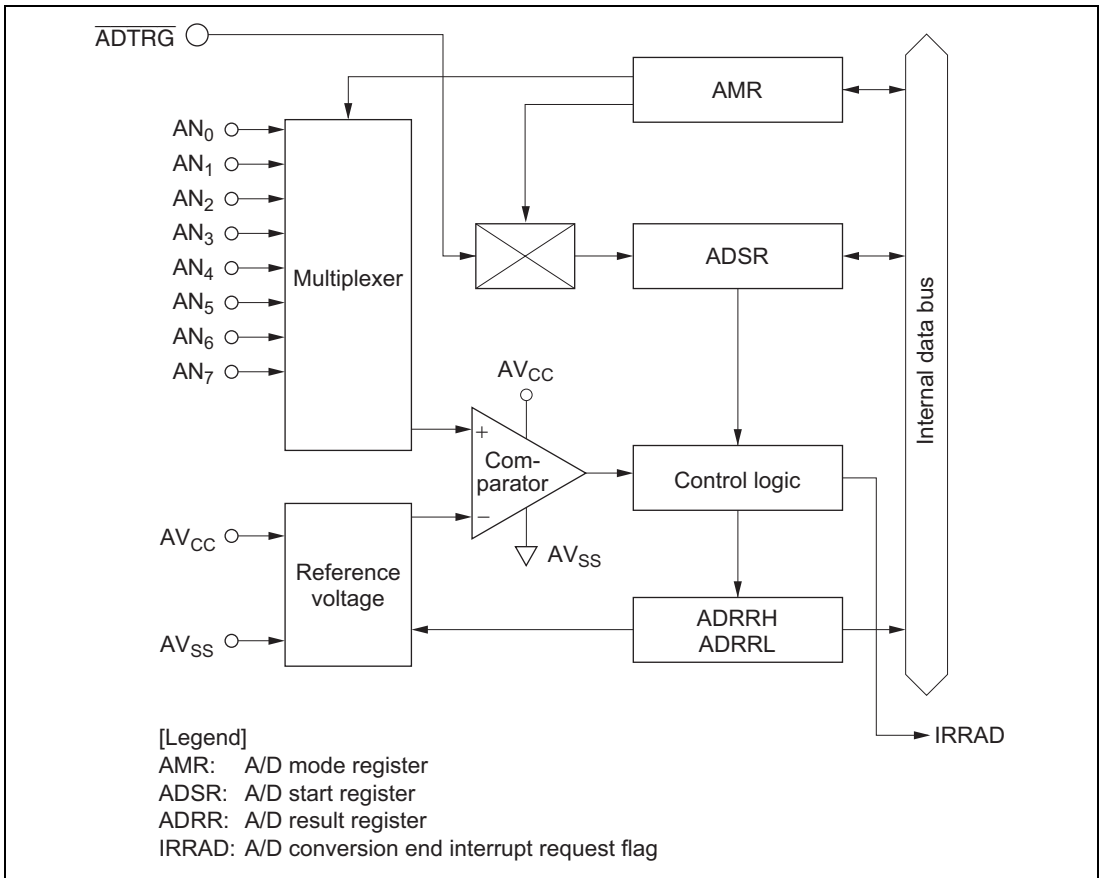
$\overline{ADTRG}$

AMR

$AN_0$
$AN_1$
$AN_2$
$AN_3$
$AN_4$
$AN_5$
$AN_6$
$AN_7$

Multiplexer

ADSR

Internal data bus

$AV_{CC}$

+
Com-
parator
−

Control logic

$AV_{CC}$

$AV_{SS}$

Reference voltage

ADRRH
ADRRL

$AV_{SS}$

IRRAD

[Legend]
AMR: A/D mode register
ADSR: A/D start register
ADRR: A/D result register
IRRAD: A/D conversion end interrupt request flag